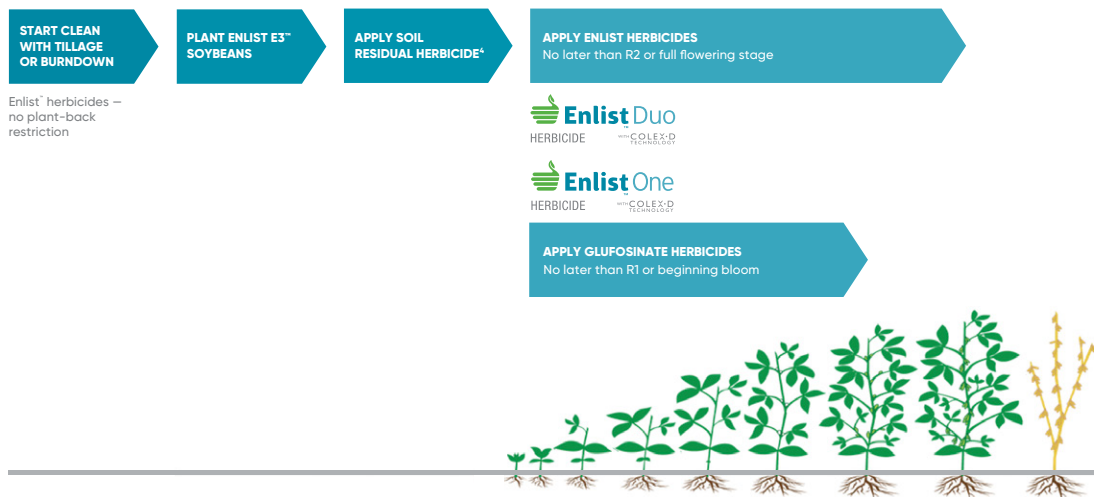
START CLEAN WITH TILLAGE OR BURNDOWN

PLANT ENLIST E3™ SOYBEANS

APPLY SOIL RESIDUAL HERBICIDE$^4$

APPLY ENLIST HERBICIDES
No later than R2 or full flowering stage

Enlist® herbicides — no plant-back restriction

Enlist Duo™
HERBICIDE
WITH COLEX-D TECHNOLOGY

Enlist One™
HERBICIDE
WITH COLEX-D TECHNOLOGY

APPLY GLUFOSINATE HERBICIDES
No later than R1 or beginning bloom